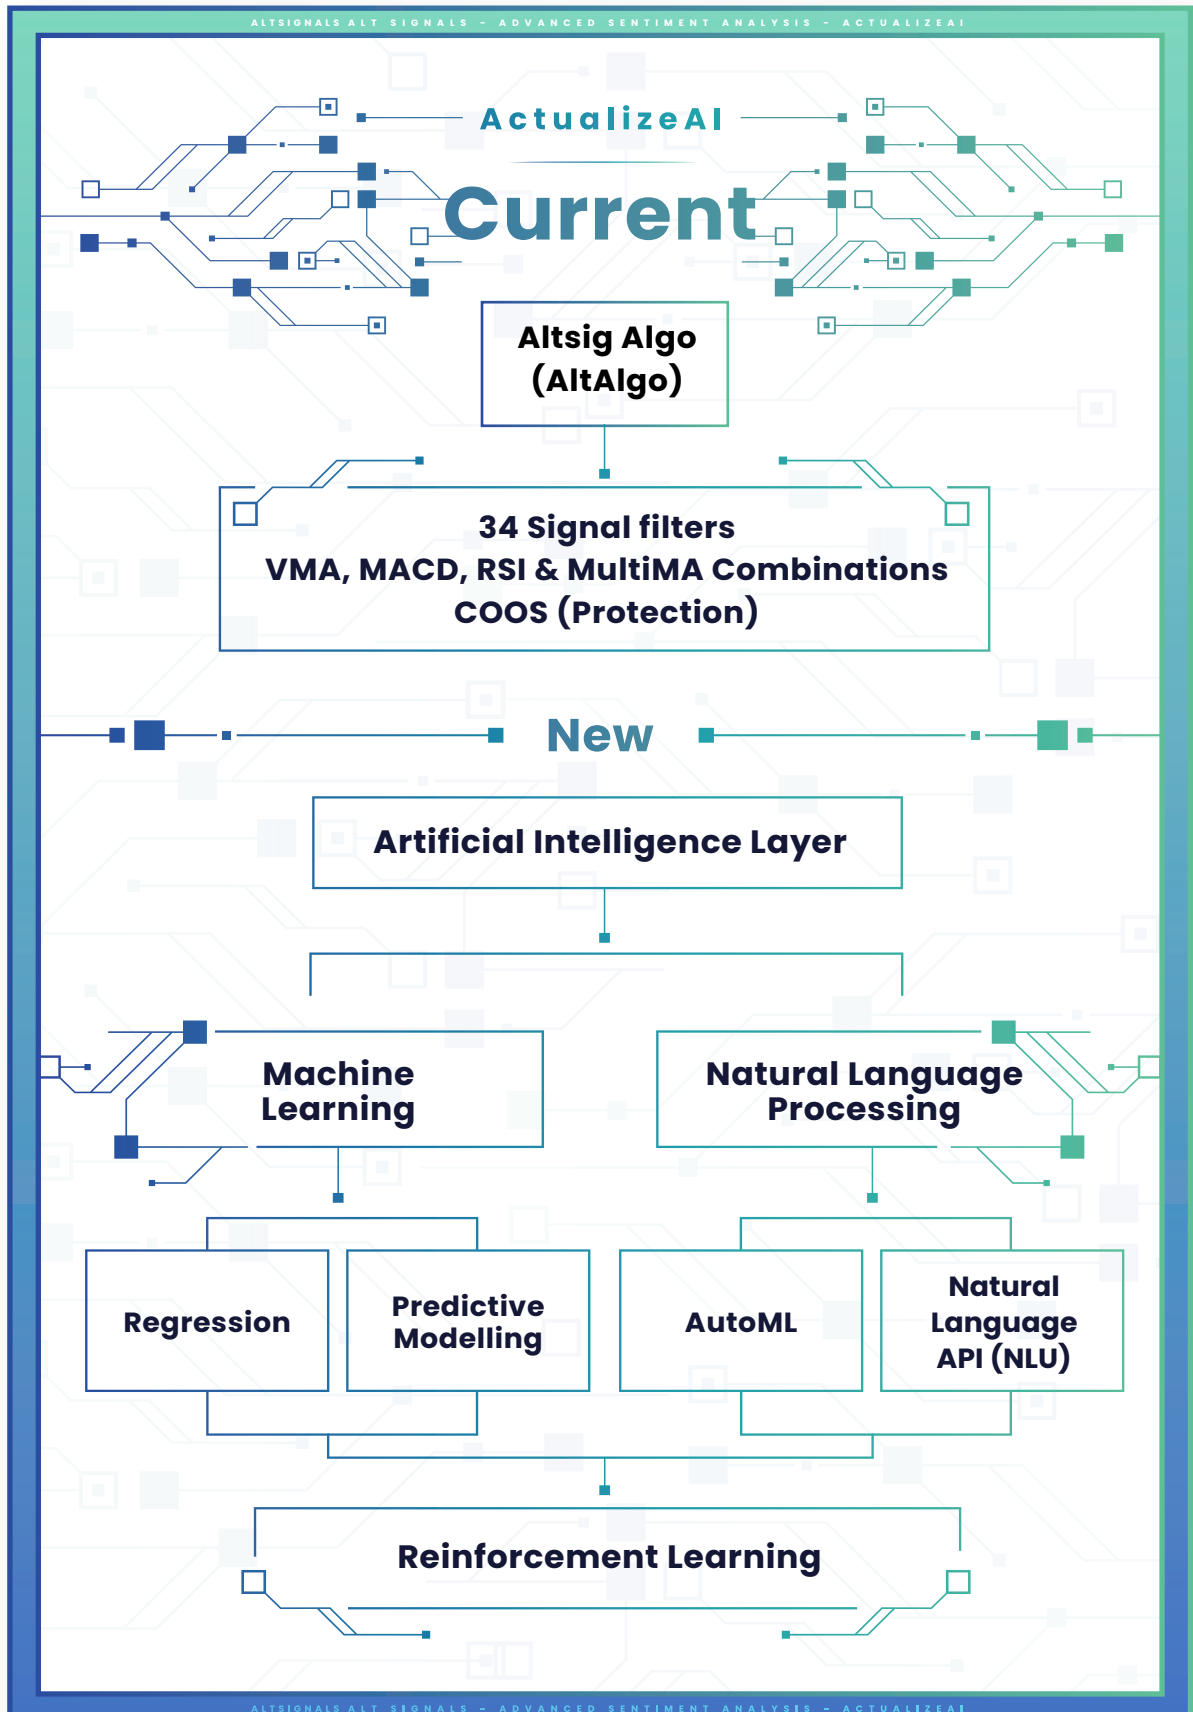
ALTSIGNALS ALT SIGNALS - ADVANCED SENTIMENT ANALYSIS - ACTUALIZEAI

ActualizeAI

Current

Altsig Algo (AltAlgo)

34 Signal filters
VMA, MACD, RSI & MultiMA Combinations
COOS (Protection)

New

Artificial Intelligence Layer

Machine Learning

Natural Language Processing

Regression

Predictive Modelling

AutoML

Natural Language API (NLU)

Reinforcement Learning

ALTSIGNALS ALT SIGNALS - ADVANCED SENTIMENT ANALYSIS - ACTUALIZEAI